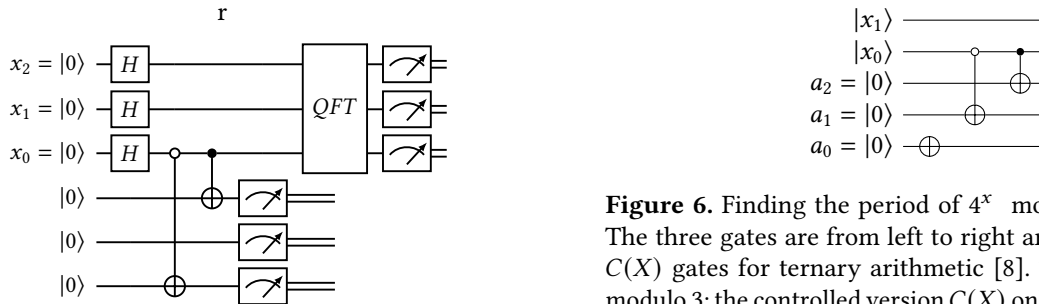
r

$x_2 = |0\rangle$ $H$
$x_1 = |0\rangle$ $H$
$x_0 = |0\rangle$ $H$
$|0\rangle$
$|0\rangle$
$|0\rangle$

$QFT$

$|x_1\rangle$
$|x_0\rangle$
$a_2 = |0\rangle$
$a_1 = |0\rangle$
$a_0 = |0\rangle$

**Figure 6.** Finding the period of $4^x$ mo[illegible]
The three gates are from left to right ar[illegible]
$C(X)$ gates for ternary arithmetic [8].
modulo 3; the controlled version $C(X)$ on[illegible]